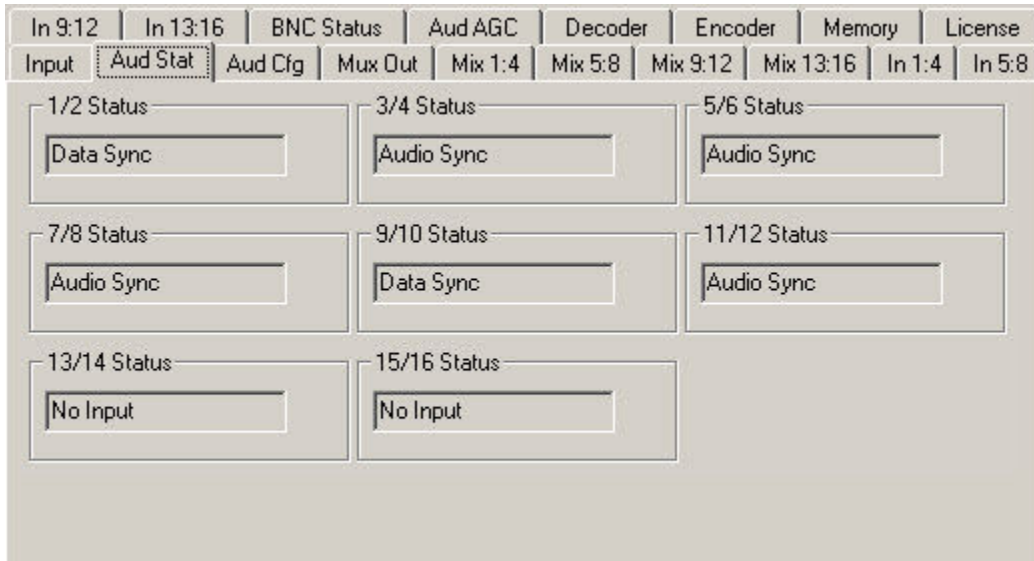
In 9:12 | In 13:16 | BNC Status | Aud AGC | Decoder | Encoder | Memory | License
Input | Aud Stat | Aud Cfg | Mux Out | Mix 1:4 | Mix 5:8 | Mix 9:12 | Mix 13:16 | In 1:4 | In 5:8

1/2 Status
Data Sync

3/4 Status
Audio Sync

5/6 Status
Audio Sync

7/8 Status
Audio Sync

9/10 Status
Data Sync

11/12 Status
Audio Sync

13/14 Status
No Input

15/16 Status
No Input